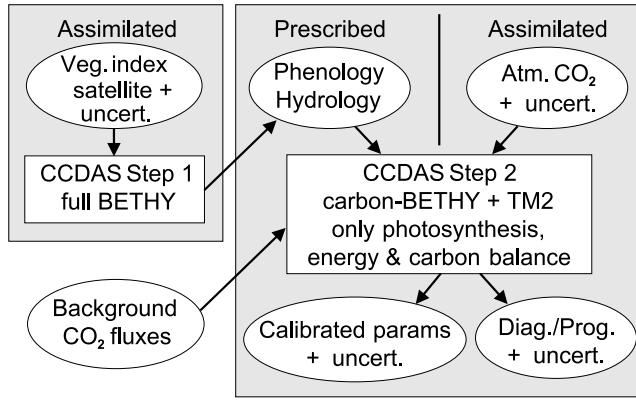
Assimilated

Veg. index satellite + uncert.

CCDAS Step 1 full BETHY

Prescribed

Phenology Hydrology

Assimilated

Atm. $CO_2$ + uncert.

CCDAS Step 2 carbon-BETHY + TM2 only photosynthesis, energy & carbon balance

Background $CO_2$ fluxes

Calibrated params + uncert.

Diag./Prog. + uncert.